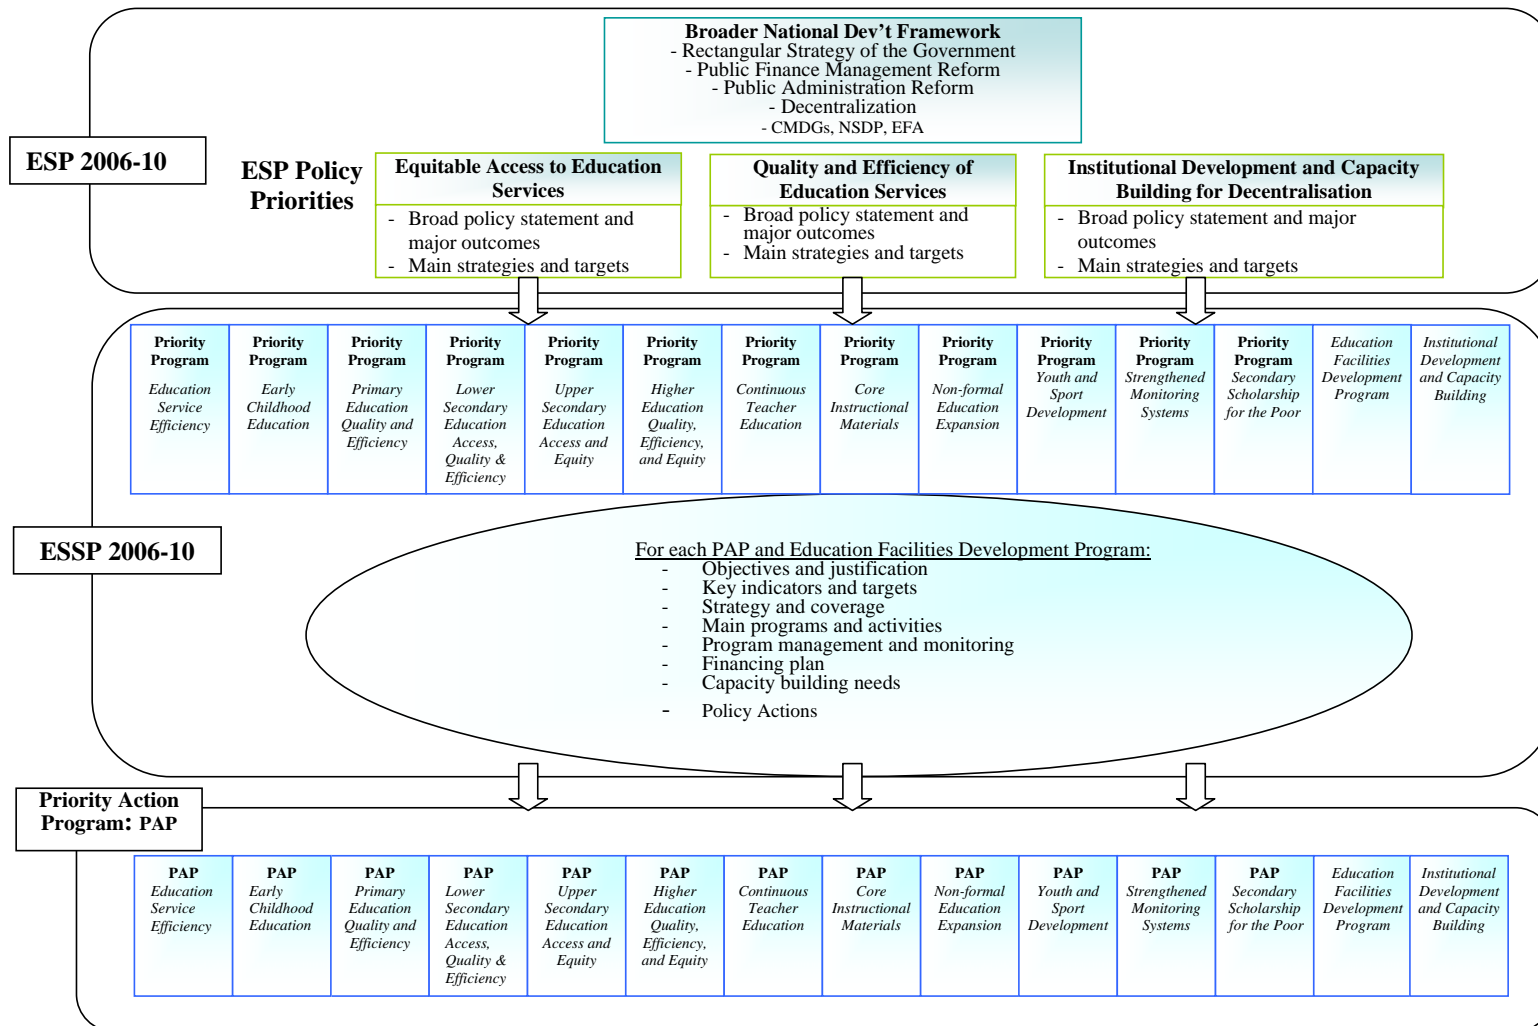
**Broader National Dev't Framework**
- Rectangular Strategy of the Government
- Public Finance Management Reform
- Public Administration Reform
- Decentralization
- CMDGs, NSDP, EFA

**ESP 2006-10**

**ESP Policy Priorities**

**Equitable Access to Education Services**
- Broad policy statement and major outcomes
- Main strategies and targets

**Quality and Efficiency of Education Services**
- Broad policy statement and major outcomes
- Main strategies and targets

**Institutional Development and Capacity Building for Decentralisation**
- Broad policy statement and major outcomes
- Main strategies and targets

| Priority Program Education Service Efficiency | Priority Program Early Childhood Education | Priority Program Primary Education Quality and Efficiency | Priority Program Lower Secondary Education Access, Quality & Efficiency | Priority Program Upper Secondary Education Access and Equity | Priority Program Higher Education Quality, Efficiency, and Equity | Priority Program Continuous Teacher Education | Priority Program Core Instructional Materials | Priority Program Non-formal Education Expansion | Priority Program Youth and Sport Development | Priority Program Strengthened Monitoring Systems | Priority Program Secondary Scholarship for the Poor | Education Facilities Development Program | Institutional Development and Capacity Building |
|---|---|---|---|---|---|---|---|---|---|---|---|---|---|

**ESSP 2006-10**

For each PAP and Education Facilities Development Program:
- Objectives and justification
- Key indicators and targets
- Strategy and coverage
- Main programs and activities
- Program management and monitoring
- Financing plan
- Capacity building needs
- Policy Actions

**Priority Action Program: PAP**

| PAP Education Service Efficiency | PAP Early Childhood Education | PAP Primary Education Quality and Efficiency | PAP Lower Secondary Education Access, Quality & Efficiency | PAP Upper Secondary Education Access and Equity | PAP Higher Education Quality, Efficiency, and Equity | PAP Continuous Teacher Education | PAP Core Instructional Materials | PAP Non-formal Education Expansion | PAP Youth and Sport Development | PAP Strengthened Monitoring Systems | PAP Secondary Scholarship for the Poor | Education Facilities Development Program | Institutional Development and Capacity Building |
|---|---|---|---|---|---|---|---|---|---|---|---|---|---|